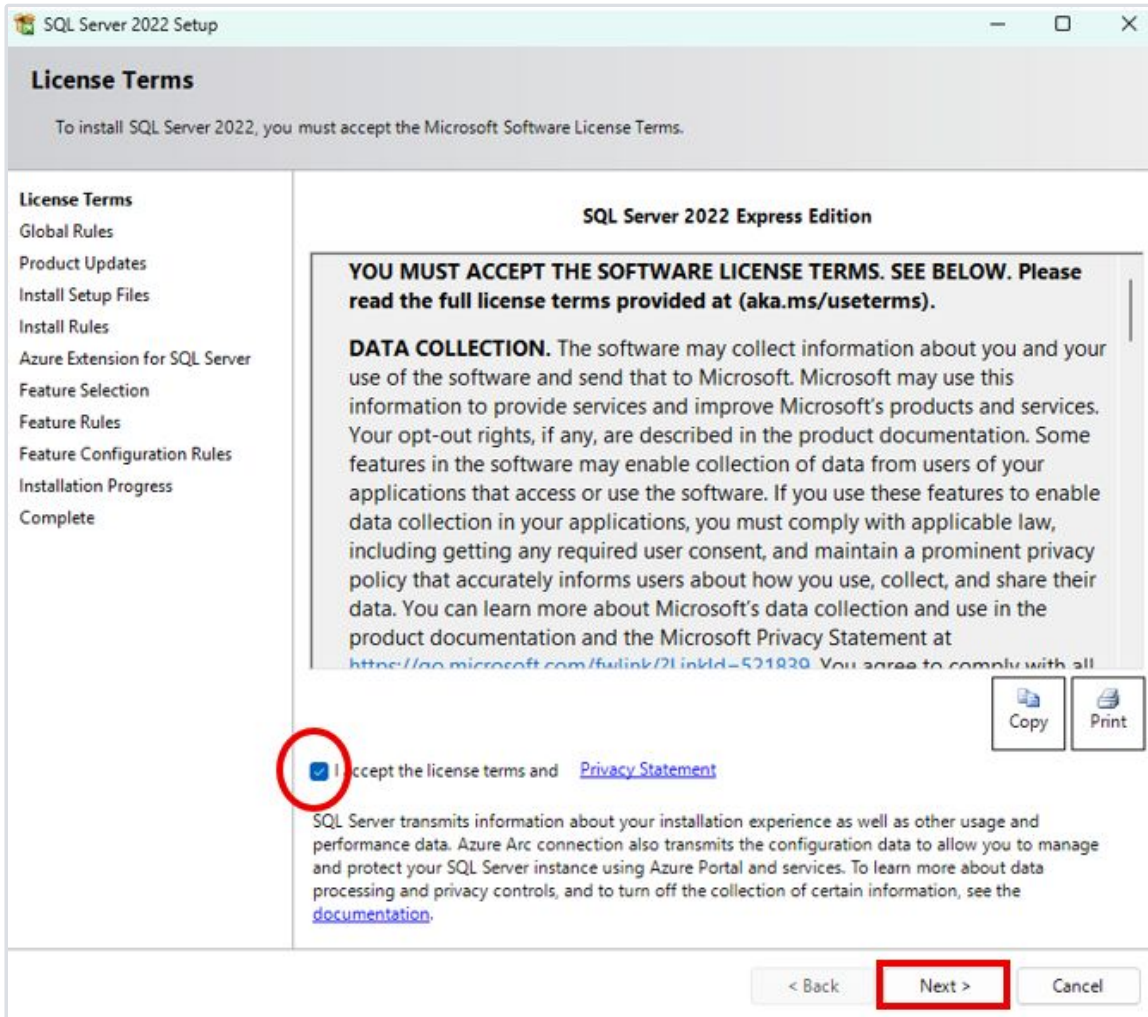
SQL Server 2022 Setup

License Terms

To install SQL Server 2022, you must accept the Microsoft Software License Terms.

License Terms
Global Rules
Product Updates
Install Setup Files
Install Rules
Azure Extension for SQL Server
Feature Selection
Feature Rules
Feature Configuration Rules
Installation Progress
Complete

SQL Server 2022 Express Edition

YOU MUST ACCEPT THE SOFTWARE LICENSE TERMS. SEE BELOW. Please read the full license terms provided at (aka.ms/useterms).

DATA COLLECTION. The software may collect information about you and your use of the software and send that to Microsoft. Microsoft may use this information to provide services and improve Microsoft's products and services. Your opt-out rights, if any, are described in the product documentation. Some features in the software may enable collection of data from users of your applications that access or use the software. If you use these features to enable data collection in your applications, you must comply with applicable law, including getting any required user consent, and maintain a prominent privacy policy that accurately informs users about how you use, collect, and share their data. You can learn more about Microsoft's data collection and use in the product documentation and the Microsoft Privacy Statement at https://go.microsoft.com/fwlink/?LinkId=521839. You agree to comply with all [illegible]

Copy
Print

I accept the license terms and Privacy Statement

SQL Server transmits information about your installation experience as well as other usage and performance data. Azure Arc connection also transmits the configuration data to allow you to manage and protect your SQL Server instance using Azure Portal and services. To learn more about data processing and privacy controls, and to turn off the collection of certain information, see the documentation.

< Back
Next >
Cancel